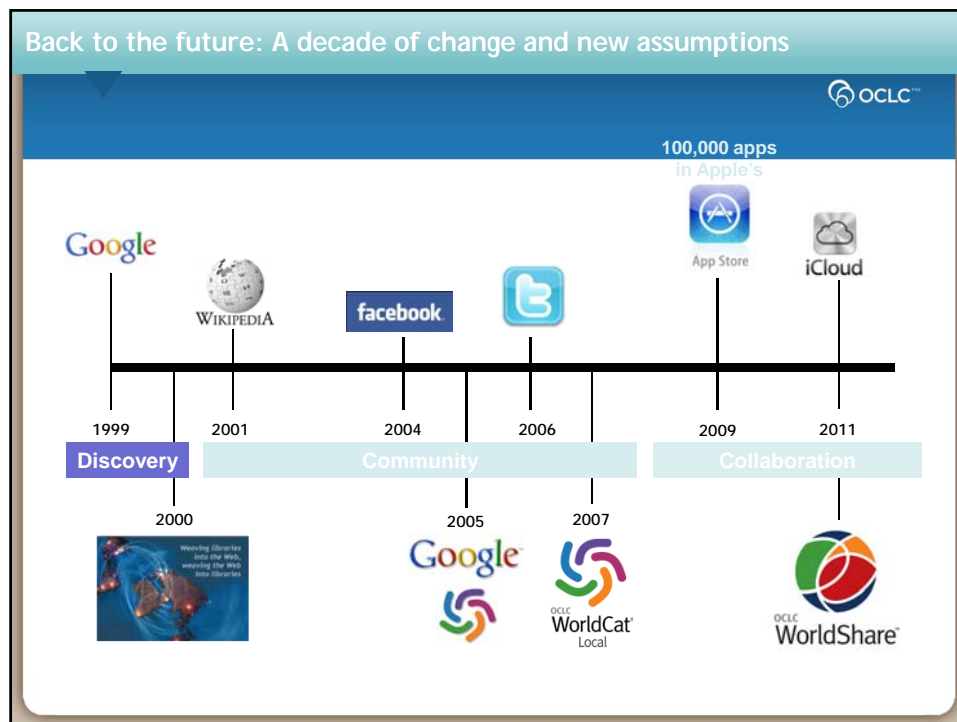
Back to the future: A decade of change and new assumptions

OCLC

100,000 apps in Apple's

Google

WIKIPEDIA

facebook

App Store

iCloud

1999

2001

2004

2006

2009

2011

Discovery

Community

Collaboration

2000

2005

2007

Weaving libraries into the Web, weaving the Web into libraries

Google

OCLC WorldCat Local

OCLC WorldShare